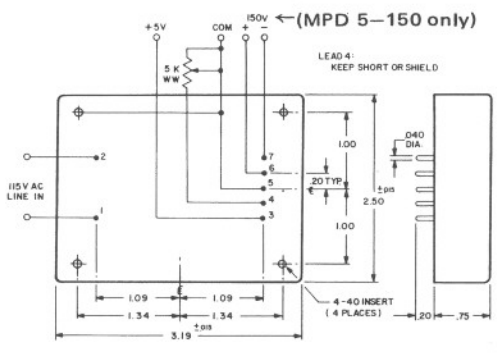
+5V
COM
150V
+ −
←(MPD 5−150 only)
5 K
WW
LEAD 4:
KEEP SHORT OR SHIELD
.040
DIA.
2
115V AC
LINE IN
1
7
6
5
4
3
1.00
.20 TYP
℄
1.00
$\pm.015$
2.50
1.09
1.09
1.34
1.34
℄
$\pm.015$
3.19
4-40 INSERT
(4 PLACES)
.20
.75